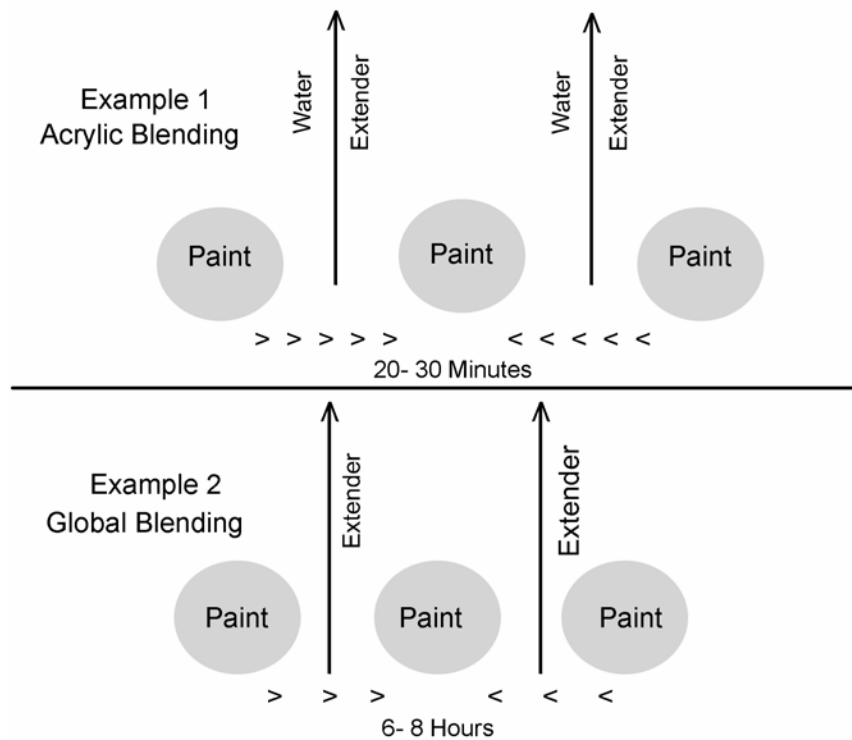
Example 1
Acrylic Blending

Water
Extender

Water
Extender

Paint

Paint

Paint

> > > > >

< < < < <

20- 30 Minutes

Example 2
Global Blending

Extender

Extender

Paint

Paint

Paint

> > >

< < <

6- 8 Hours